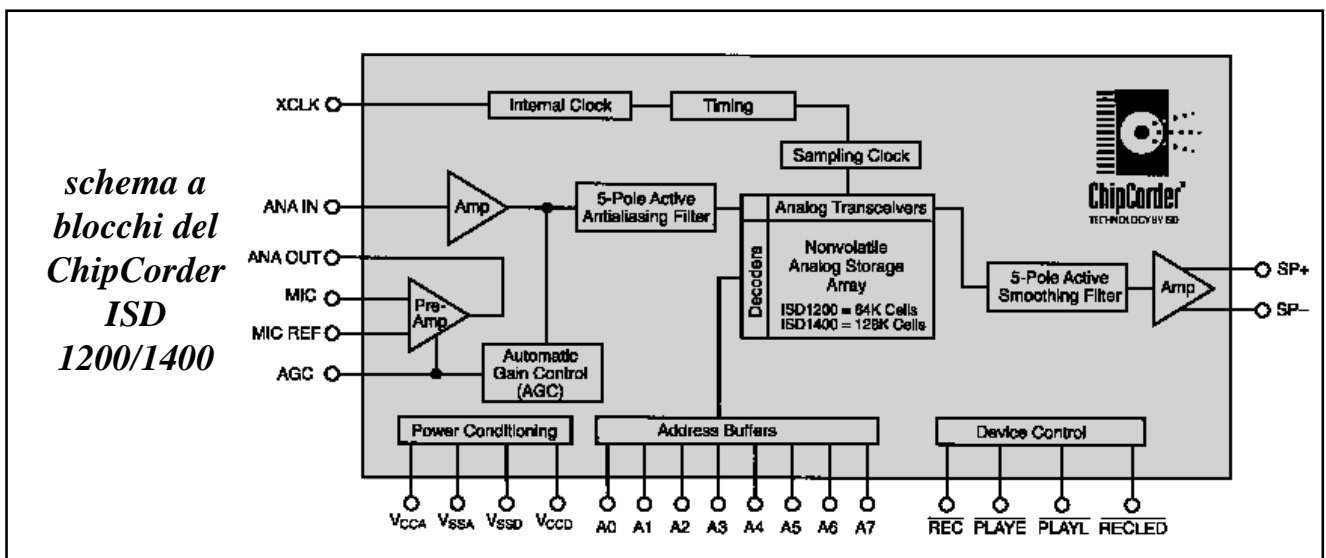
schema a blocchi del ChipCorder ISD 1200/1400

XCLK

Internal Clock

Timing

Sampling Clock

ChipCorder®

TECHNOLOGY BY ISD

ANA IN

Amp

5-Pole Active Antialiasing Filter

Analog Transceivers

Decoders

Nonvolatile Analog Storage Array

ISD1200 = 64K Cells
ISD1400 = 128K Cells

ANA OUT

MIC

MIC REF

Pre-Amp

AGC

Automatic Gain Control (AGC)

5-Pole Active Smoothing Filter

Amp

SP+

SP–

Power Conditioning

Address Buffers

Device Control

$V_{CCA}$ $V_{SSA}$ $V_{SSD}$ $V_{CCD}$

A0 A1 A2 A3 A4 A5 A6 A7

$\overline{REC}$ $\overline{PLAYE}$ $\overline{PLAYL}$ $\overline{RECLED}$